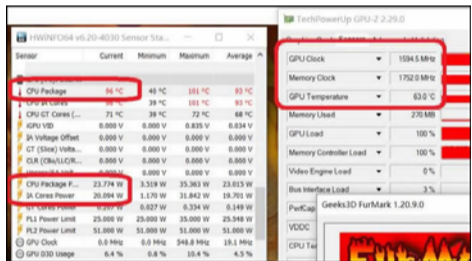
HWiNFO64 v6.20-4030 Sensor Sta...

| Sensor | Current | Minimum | Maximum | Average |
|---|---|---|---|---|
| CPU Package | 96 °C | 40 °C | 101 °C | 93 °C |
| CPU IA Cores | | 39 °C | 101 °C | 93 °C |
| CPU GT Cores (...) | 71 °C | 39 °C | 72 °C | 68 °C |
| iGPU VID | 0.000 V | 0.000 V | 0.835 V | 0.314 V |
| IA Voltage Offset | 0.000 mV | 0.000 mV | 0.000 mV | 0.000 mV |
| GT (Slice) Volta... | 0.000 mV | 0.000 mV | 0.000 mV | 0.000 mV |
| CLR (CBo/LLC/R... | 0.000 mV | 0.000 mV | 0.000 mV | 0.000 mV |
| System Agent Vo... | 0.000 mV | 0.000 mV | 0.000 mV | 0.000 mV |
| CPU Package P... | 23.774 W | 3.519 W | 35.363 W | 23.015 W |
| IA Cores Power | 20.094 W | 1.170 W | 31.842 W | 19.701 W |
| GT Cores Power | 0.011 W | 0.027 W | 0.314 W | 0.059 W |
| PL1 Power Limit | 25.000 W | 25.000 W | 25.000 W | 25.000 W |
| PL2 Power Limit | 35.000 W | 35.000 W | 35.000 W | 35.000 W |
| GPU Clock | 0.0 MHz | 0.0 MHz | 548.8 MHz | 19.1 MHz |
| GPU D3D Usage | 6.4 % | 0.8 % | 10.4 % | 4.5 % |

TechPowerUp GPU-Z 2.29.0

| | |
|---|---|
| GPU Clock | 1594.5 MHz |
| Memory Clock | 1752.0 MHz |
| GPU Temperature | 63.0 °C |
| Memory Used | 270 MB |
| GPU Load | 100 % |
| Memory Controller Load | 100 % |
| Video Engine Load | 0 % |
| Bus Interface Load | 3 % |

PerfCap
VDDC
CPU Te

Geeks3D FurMark 1.20.9.0